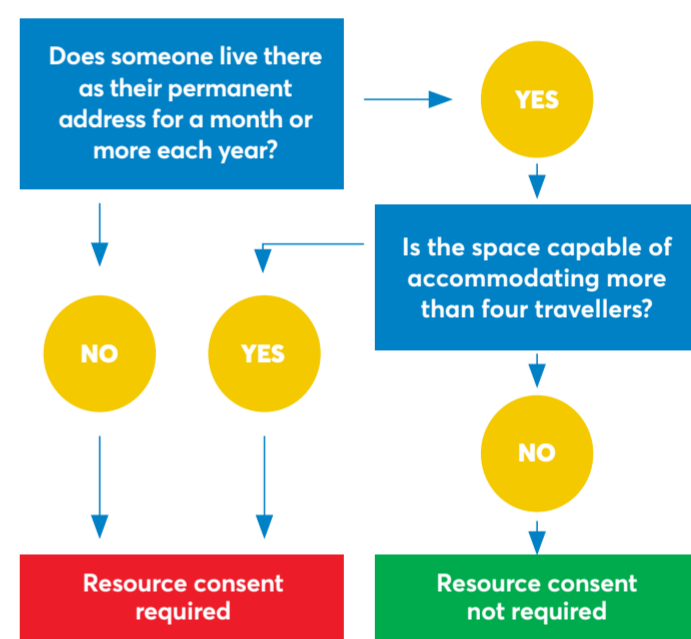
Does someone live there as their permanent address for a month or more each year?

YES

Is the space capable of accommodating more than four travellers?

NO

YES

NO

Resource consent required

Resource consent not required